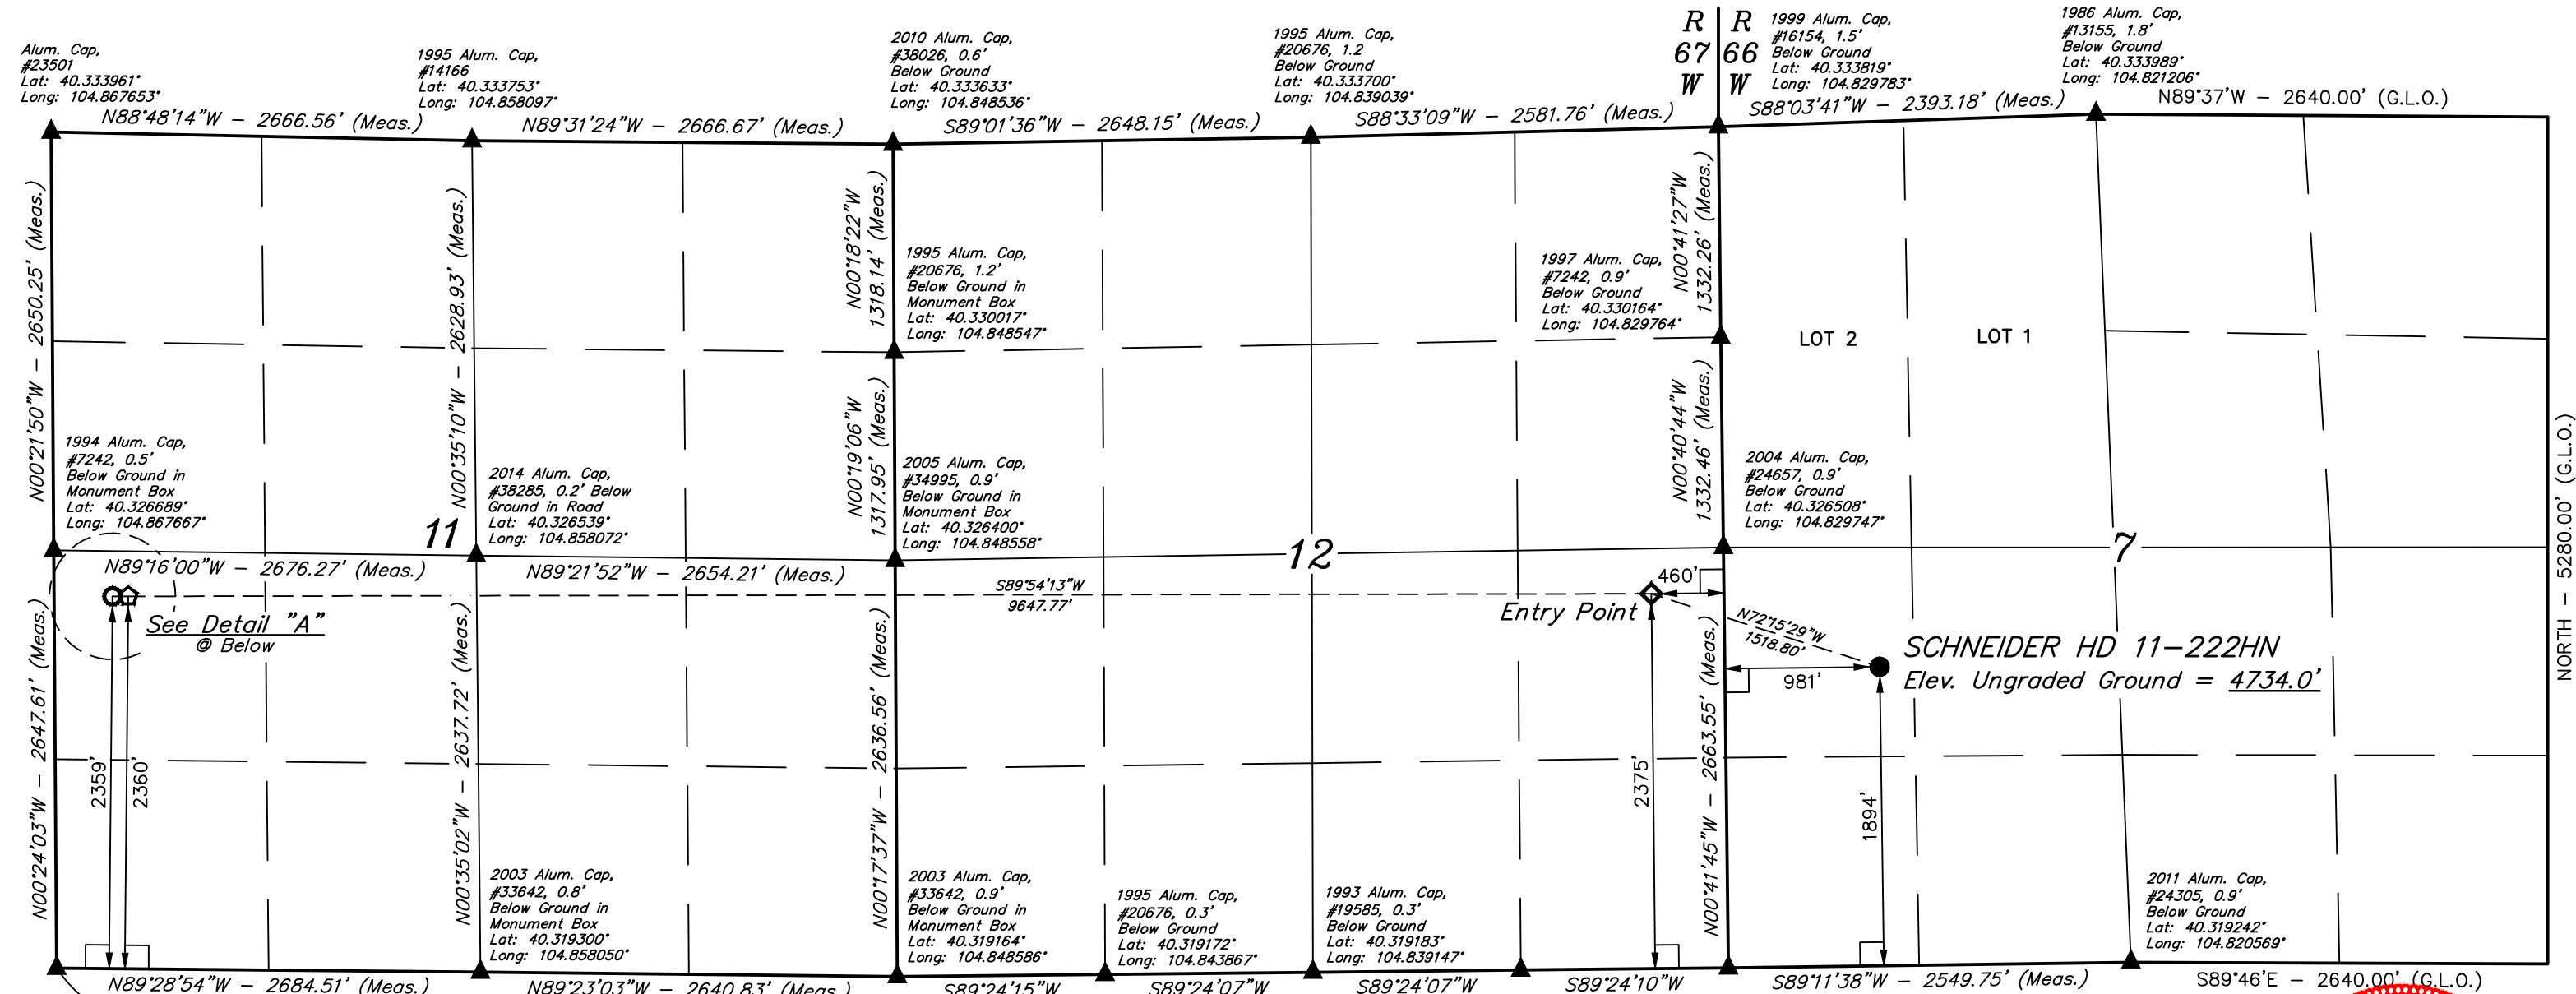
Alum. Cap, #23501 Lat: 40.333961° Long: 104.867653°

1995 Alum. Cap, #14166 Lat: 40.333753° Long: 104.858097°

2010 Alum. Cap, #38026, 0.6' Below Ground Lat: 40.333633° Long: 104.848536°

1995 Alum. Cap, #20676, 1.2 Below Ground Lat: 40.333700° Long: 104.839039°

R 67 W

R 66 W

1999 Alum. Cap, #16154, 1.5' Below Ground Lat: 40.333819° Long: 104.829783°

1986 Alum. Cap, #13155, 1.8' Below Ground Lat: 40.333989° Long: 104.821206°

N88°48'14"W – 2666.56' (Meas.)

N89°31'24"W – 2666.67' (Meas.)

S89°01'36"W – 2648.15' (Meas.)

S88°33'09"W – 2581.76' (Meas.)

S88°03'41"W – 2393.18' (Meas.)

N89°37'W – 2640.00' (G.L.O.)

N00°21'50"W – 2650.25' (Meas.)

N00°35'10"W – 2628.93' (Meas.)

N00°18'22"W 1318.14' (Meas.)

1995 Alum. Cap, #20676, 1.2' Below Ground in Monument Box Lat: 40.330017° Long: 104.848547°

1997 Alum. Cap, #7242, 0.9' Below Ground Lat: 40.330164° Long: 104.829764°

N00°41'27"W 1332.26' (Meas.)

LOT 2

LOT 1

N00°19'06"W 1317.95' (Meas.)

N00°40'44"W 1332.46' (Meas.)

1994 Alum. Cap, #7242, 0.5' Below Ground in Monument Box Lat: 40.326689° Long: 104.867667°

2014 Alum. Cap, #38285, 0.2' Below Ground in Road Lat: 40.326539° Long: 104.858072°

2005 Alum. Cap, #34995, 0.9' Below Ground in Monument Box Lat: 40.326400° Long: 104.848558°

2004 Alum. Cap, #24657, 0.9' Below Ground Lat: 40.326508° Long: 104.829747°

NORTH – 5280.00' (G.L.O.)

11

12

7

N89°16'00"W – 2676.27' (Meas.)

N89°21'52"W – 2654.21' (Meas.)

S89°54'13"W 9647.77'

460'

Entry Point

See Detail "A" @ Below

N72°15'29"W 1518.80'

SCHNEIDER HD 11–222HN

Elev. Ungraded Ground = 4734.0'

981'

N00°24'03"W – 2647.61' (Meas.)

N00°35'02"W – 2637.72' (Meas.)

N00°17'37"W – 2636.56' (Meas.)

N00°41'45"W – 2663.55' (Meas.)

2359'

2360'

2375'

1894'

2003 Alum. Cap, #33642, 0.8' Below Ground in Monument Box Lat: 40.319300° Long: 104.858050°

2003 Alum. Cap, #33642, 0.9' Below Ground in Monument Box Lat: 40.319164° Long: 104.848586°

1995 Alum. Cap, #20676, 0.3' Below Ground Lat: 40.319172° Long: 104.843867°

1993 Alum. Cap, #19585, 0.3' Below Ground Lat: 40.319183° Long: 104.839147°

2011 Alum. Cap, #24305, 0.9' Below Ground Lat: 40.319242° Long: 104.820569°

N89°28'54"W – 2684.51' (Meas.)

N89°23'0.3"W – 2640.83' (Meas.)

S89°24'15"W

S89°24'07"W

S89°24'07"W

S89°24'10"W

S89°11'38"W – 2549.75' (Meas.)

S89°46'E – 2640.00' (G.L.O.)